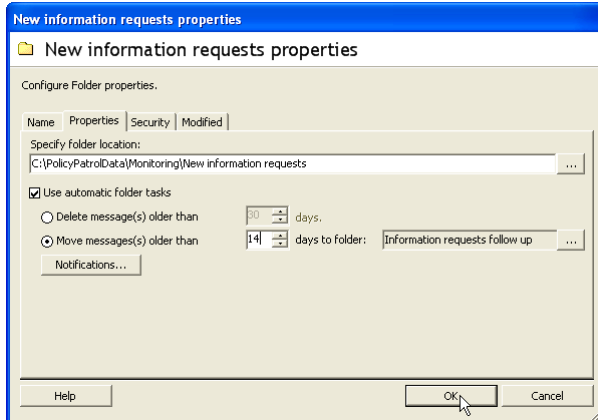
New information requests properties

New information requests properties

Configure Folder properties.

Name | Properties | Security | Modified

Specify folder location:

C:\PolicyPatrolData\Monitoring\New information requests

...

Use automatic folder tasks

Delete message(s) older than 30 days.

Move messages(s) older than 14 days to folder: Information requests follow up ...

Notifications...

Help

OK

Cancel